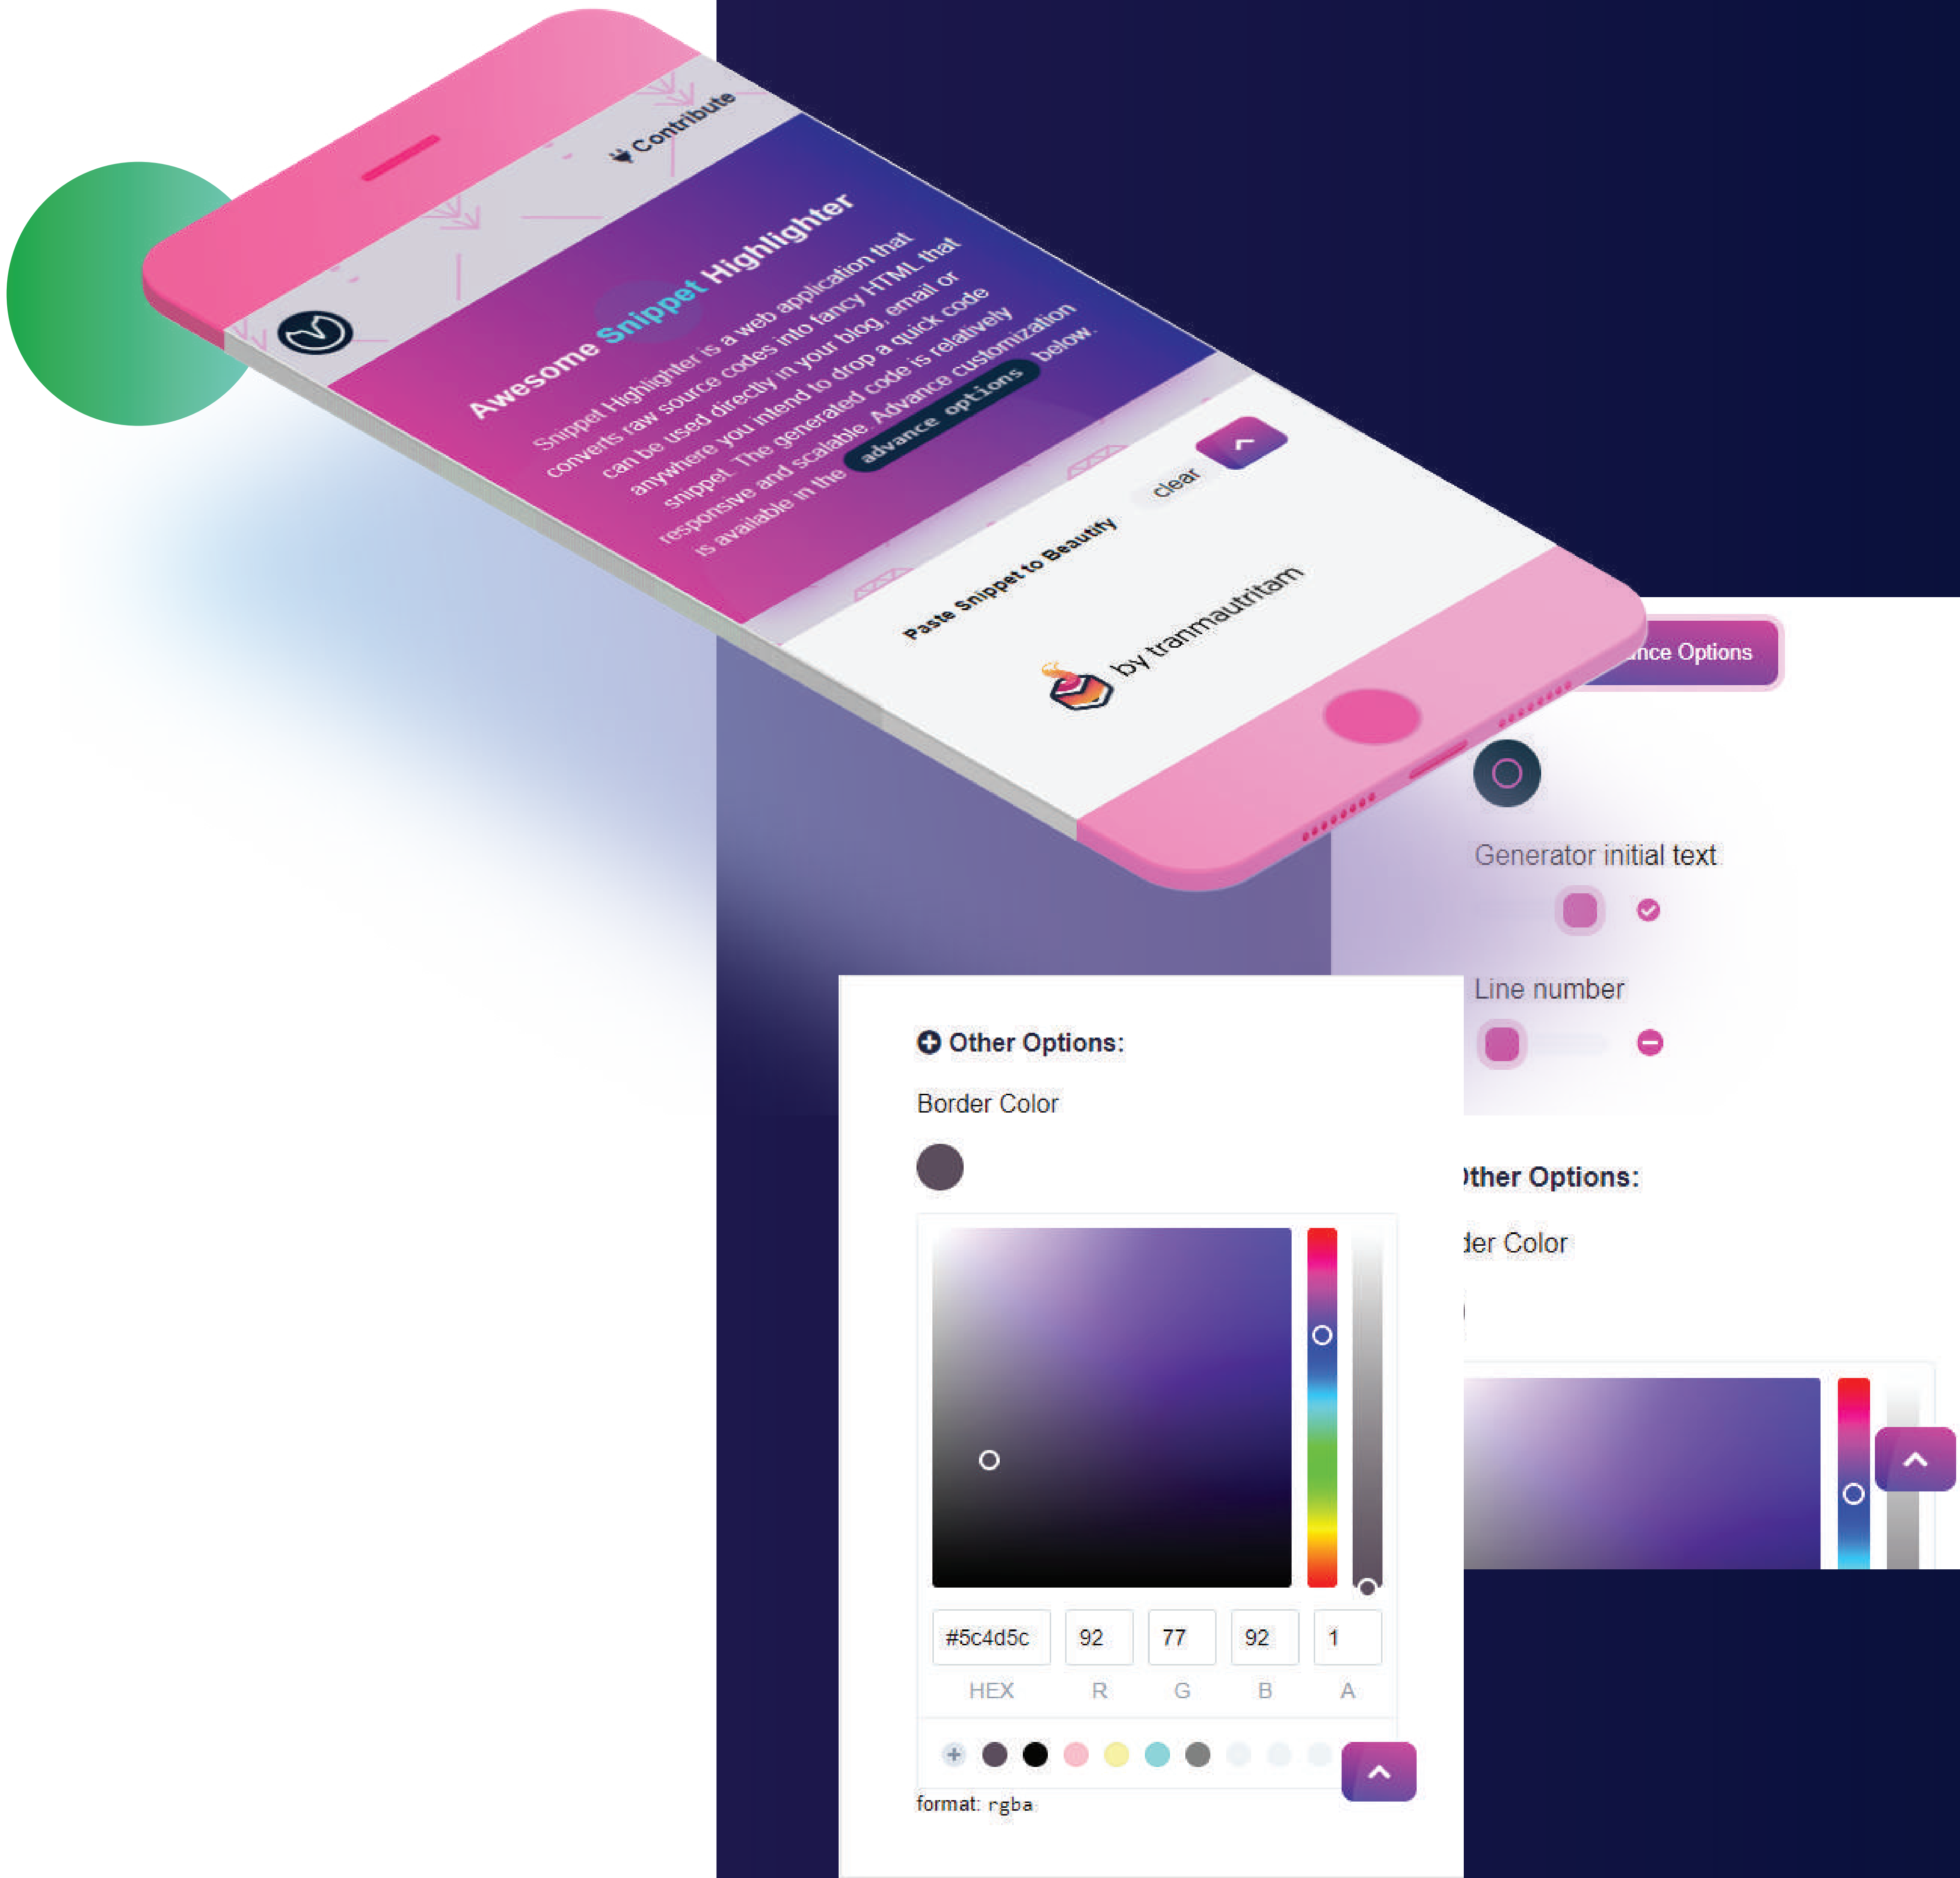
Contribute

Awesome Snippet Highlighter

Snippet Highlighter is a web application that converts raw source codes into fancy HTML that can be used directly in your blog, email or anywhere where you intend to drop a quick code snippet. The generated code is relatively responsive and scalable. Advance customization is available in the advance options below.

Paste Snippet to Beautify

clear

by tranmautritam

nce Options

Generator initial text

Line number

Other Options:

Border Color

#5c4d5c | 92 | 77 | 92 | 1

HEX R G B A

format: rgba

ther Options:

der Color